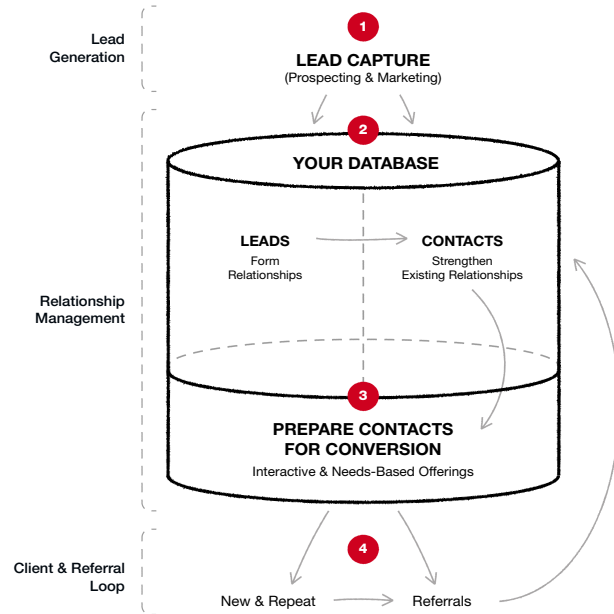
Lead Generation

1

LEAD CAPTURE
(Prospecting & Marketing)

Relationship Management

2

YOUR DATABASE

LEADS
Form Relationships

CONTACTS
Strengthen Existing Relationships

3

PREPARE CONTACTS FOR CONVERSION
Interactive & Needs-Based Offerings

Client & Referral Loop

4

New & Repeat

Referrals